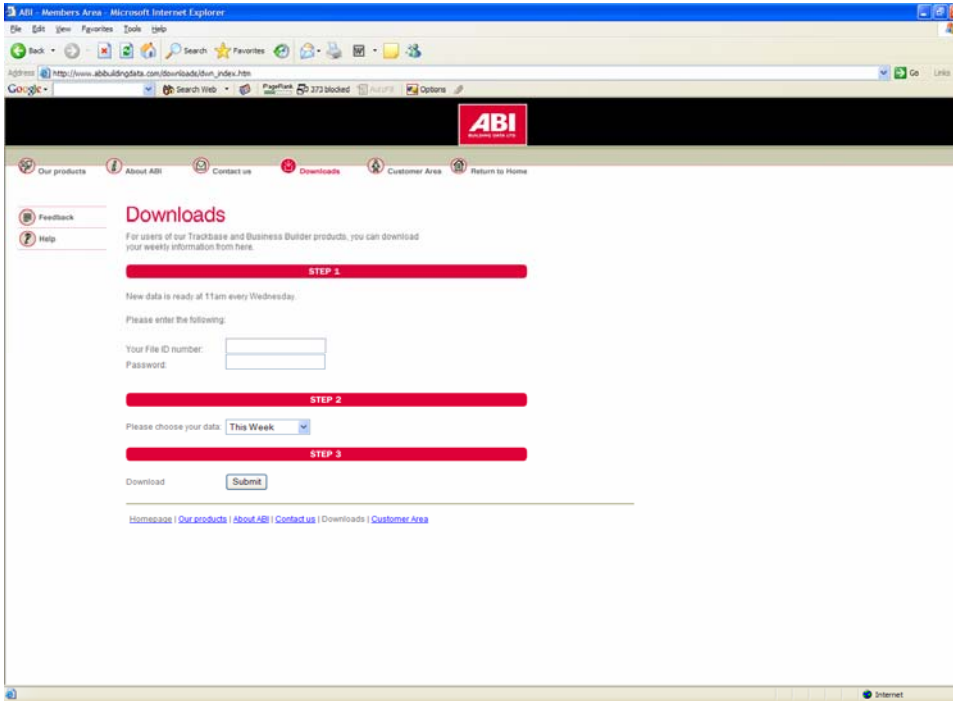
ABI - Members Area - Microsoft Internet Explorer

File Edit View Favorites Tools Help

Back Search Favorites

Address http://www.abibuildingdata.com/downloads/dwn_index.htm Go Links

Google - Search Web PageRank 373 blocked AutoFill Options

ABI
BUILDING DATA LTD

Our products About ABI Contact us Downloads Customer Area Return to Home

Feedback
Help

Downloads

For users of our Trackbase and Business Builder products, you can download your weekly information from here.

STEP 1

New data is ready at 11am every Wednesday.

Please enter the following:

Your File ID number:
Password:

STEP 2

Please choose your data: This Week

STEP 3

Download Submit

Homepage | Our products | About ABI | Contact us | Downloads | Customer Area

Internet